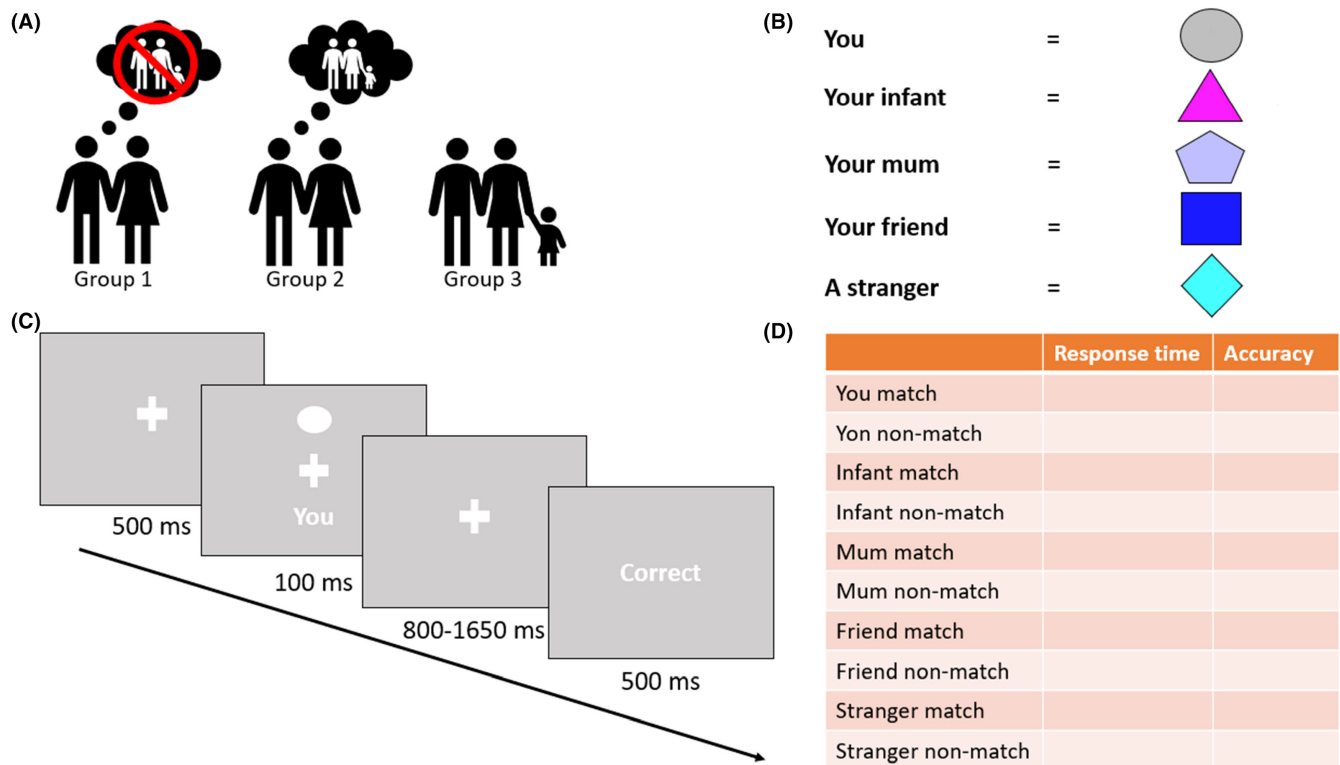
(A)

Group 1

Group 2

Group 3

(B)

You =

Your infant =

Your mum =

Your friend =

A stranger =

(C)

500 ms

You

100 ms

800-1650 ms

Correct

500 ms

(D)

| | Response time | Accuracy |
|---|---|---|
| You match | | |
| Yon non-match | | |
| Infant match | | |
| Infant non-match | | |
| Mum match | | |
| Mum non-match | | |
| Friend match | | |
| Friend non-match | | |
| Stranger match | | |
| Stranger non-match | | |